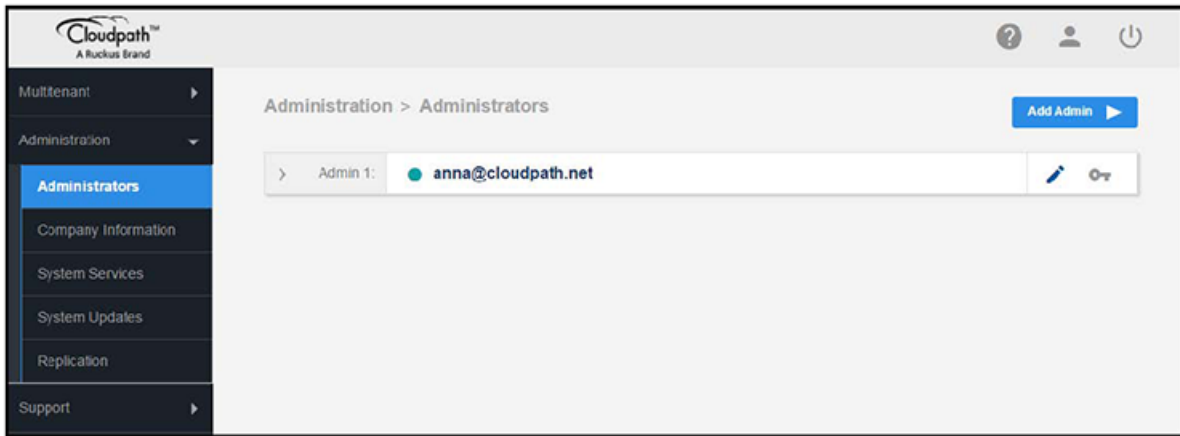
Cloudpath™
A Ruckus Brand

Multitenant

Administration

Administrators

Company Information

System Services

System Updates

Replication

Support

Administration > Administrators

Add Admin

Admin 1: anna@cloudpath.net